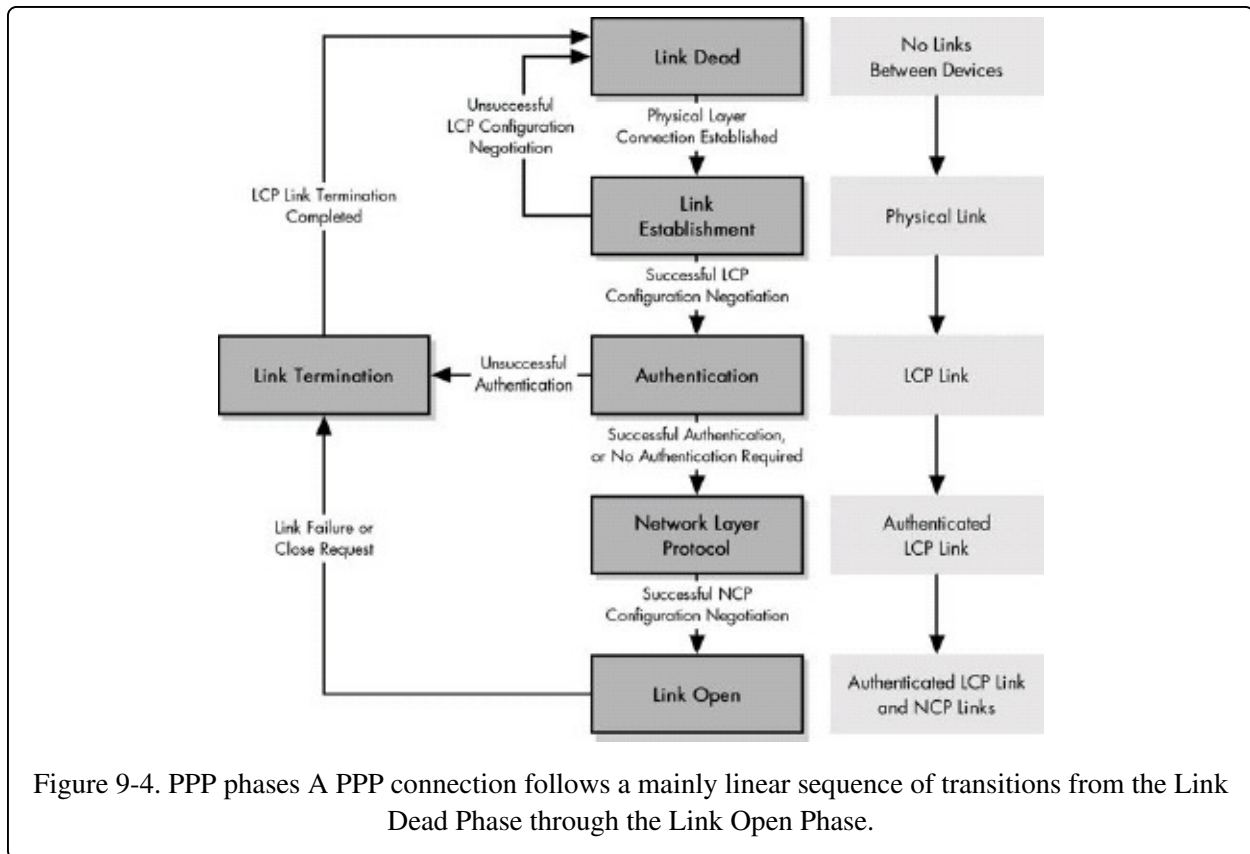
Link Dead

No Links Between Devices

Unsuccessful LCP Configuration Negotiation

Physical Layer Connection Established

LCP Link Termination Completed

Link Establishment

Physical Link

Successful LCP Configuration Negotiation

Link Termination

Unsuccessful Authentication

Authentication

LCP Link

Successful Authentication, or No Authentication Required

Link Failure or Close Request

Network Layer Protocol

Authenticated LCP Link

Successful NCP Configuration Negotiation

Link Open

Authenticated LCP Link and NCP Links

Figure 9-4. PPP phases A PPP connection follows a mainly linear sequence of transitions from the Link Dead Phase through the Link Open Phase.